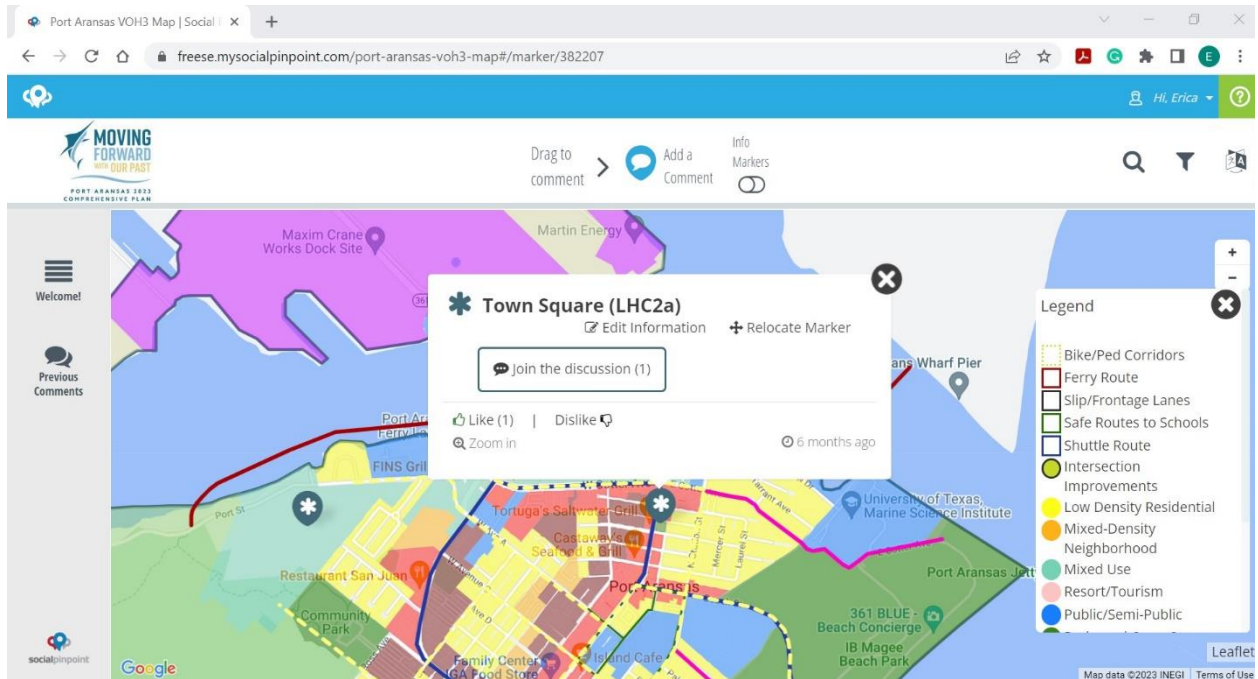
Port Aransas VOH3 Map | Social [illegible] ×
+
freese.mysocialpinpoint.com/port-aransas-voh3-map#/marker/382207
E
Hi, Erica
MOVING FORWARD WITH OUR PAST
PORT ARANSAS 2023 COMPREHENSIVE PLAN
Drag to comment
Add a Comment
Info Markers
Welcome!
Previous Comments
Town Square (LHC2a)
Edit Information
Relocate Marker
Join the discussion (1)
Like (1) | Dislike
Zoom in
6 months ago
Legend
Bike/Ped Corridors
Ferry Route
Slip/Frontage Lanes
Safe Routes to Schools
Shuttle Route
Intersection Improvements
Low Density Residential
Mixed-Density Neighborhood
Mixed Use
Resort/Tourism
Public/Semi-Public
Maxim Crane Works Dock Site
Martin Energy
Port Ar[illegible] Ferry La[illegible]
FINS Gril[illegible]
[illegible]ans Wharf Pier
University of Texas, Marine Science Institute
Tortuga's Saltwater Grill
Castaway's Seafood & Grill
Restaurant San Juan
Community Park
Port Aransas
Port Aransas Jett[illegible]
361 BLUE - Beach Concierge
IB Magee Beach Park
Family Center IGA Food Store
Island Cafe
Port St
Mercer St
Laurel St
socialpinpoint
Google
Leaflet
Map data ©2023 INEGI Terms of Use